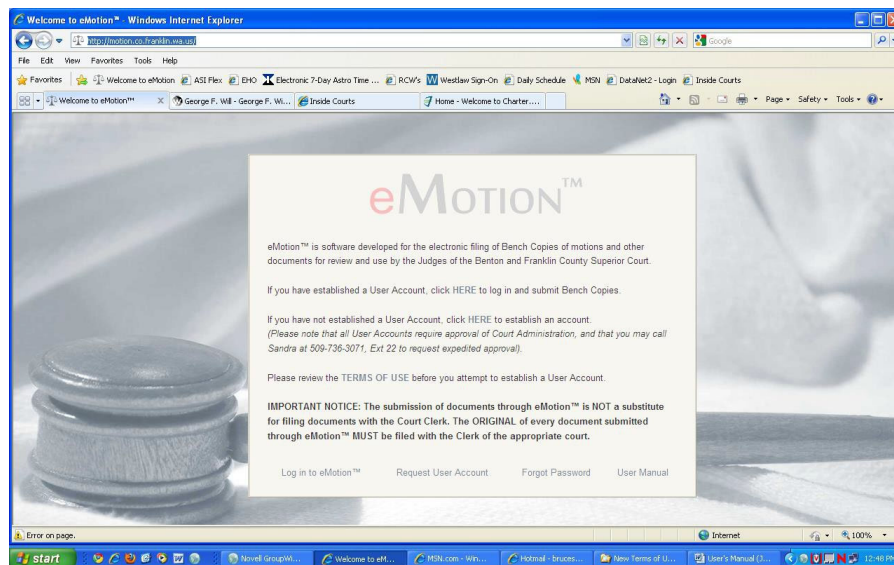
Welcome to eMotion™ - Windows Internet Explorer

http://motion.co.franklin.wa.us/

Google

File Edit View Favorites Tools Help

Favorites | Welcome to eMotion | ASI Flex | EHO | Electronic 7-Day Astro Time ... | RCW's | Westlaw Sign-On | Daily Schedule | MSN | DataNet2 - Login | Inside Courts

Welcome to eMotion™ | George F. Will - George F. Wi... | Inside Courts | Home - Welcome to Charter....

Page ▾ Safety ▾ Tools ▾

eMOTION™

eMotion™ is software developed for the electronic filing of Bench Copies of motions and other documents for review and use by the Judges of the Benton and Franklin County Superior Court.

If you have established a User Account, click HERE to log in and submit Bench Copies.

If you have not established a User Account, click HERE to establish an account.
(Please note that all User Accounts require approval of Court Administration, and that you may call Sandra at 509-736-3071, Ext 22 to request expedited approval).

Please review the TERMS OF USE before you attempt to establish a User Account.

IMPORTANT NOTICE: The submission of documents through eMotion™ is NOT a substitute for filing documents with the Court Clerk. The ORIGINAL of every document submitted through eMotion™ MUST be filed with the Clerk of the appropriate court.

Log in to eMotion™ | Request User Account | Forgot Password | User Manual

Error on page.

Internet

100%

start | Novell GroupWi... | Welcome to eM... | MSN.com - Win... | Hotmail - bruces... | New Terms of U... | User's Manual (3... | 12:48 PM